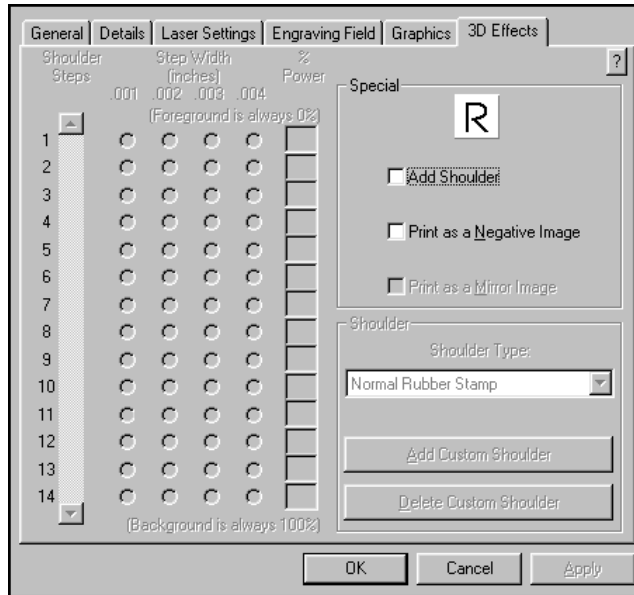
General | Details | Laser Settings | Engraving Field | Graphics | 3D Effects

?

Shoulder Steps

Step Width (inches)
.001 .002 .003 .004

% Power

(Foreground is always 0%)

1
2
3
4
5
6
7
8
9
10
11
12
13
14

(Background is always 100%)

Special

R

Add Shoulder

Print as a Negative Image

Print as a Mirror Image

Shoulder

Shoulder Type:

Normal Rubber Stamp

Add Custom Shoulder

Delete Custom Shoulder

OK | Cancel | Apply